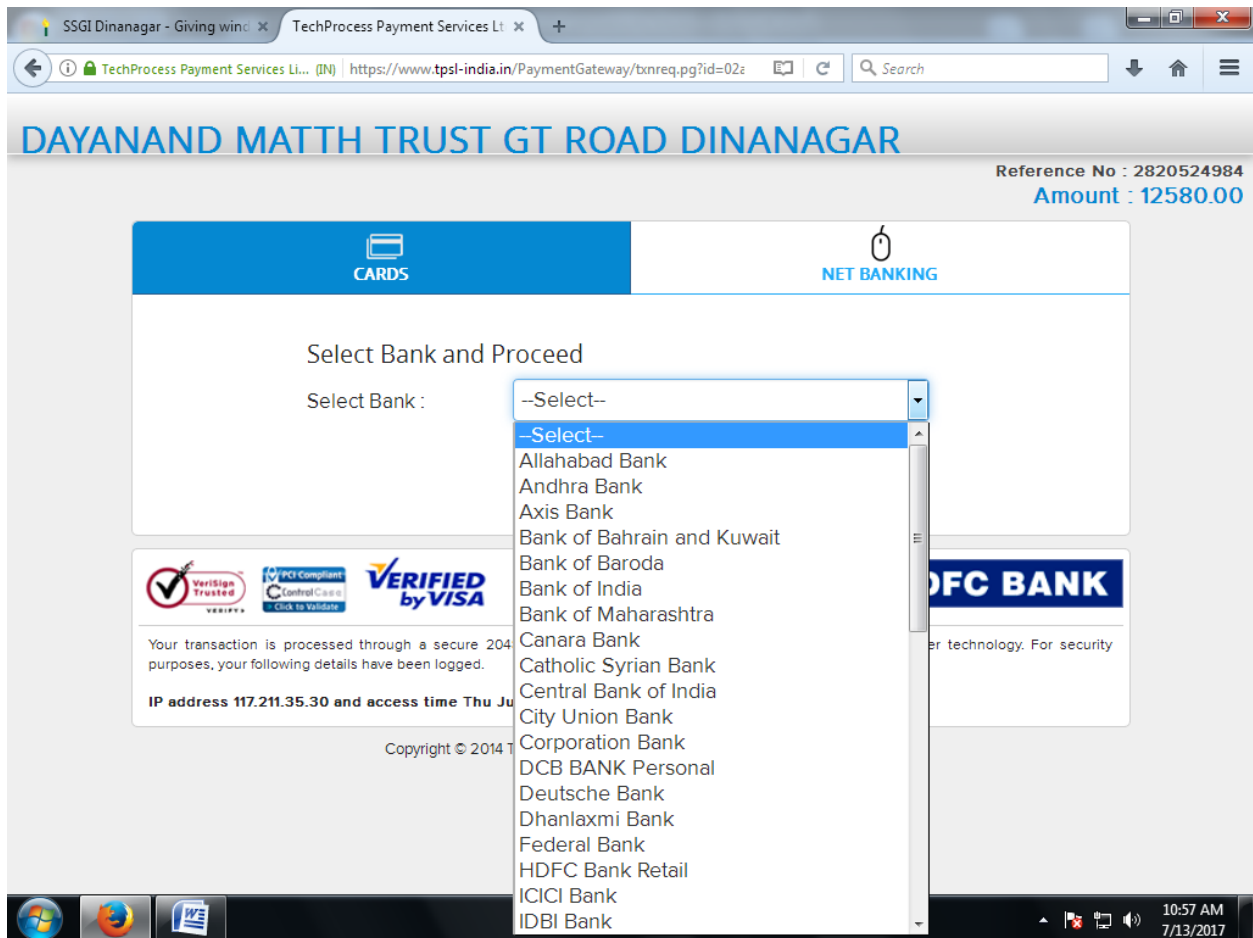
SSGI Dinanagar - Giving wind ×
TechProcess Payment Services Lt ×
+

TechProcess Payment Services Li... (IN) https://www.tpsl-india.in/PaymentGateway/txnreq.pg?id=02a
Search

DAYANAND MATTH TRUST GT ROAD DINANAGAR

Reference No : 2820524984
Amount : 12580.00

CARDS
NET BANKING

Select Bank and Proceed

Select Bank : --Select--

--Select--
Allahabad Bank
Andhra Bank
Axis Bank
Bank of Bahrain and Kuwait
Bank of Baroda
Bank of India
Bank of Maharashtra
Canara Bank
Catholic Syrian Bank
Central Bank of India
City Union Bank
Corporation Bank
DCB BANK Personal
Deutsche Bank
Dhanlaxmi Bank
Federal Bank
HDFC Bank Retail
ICICI Bank
IDBI Bank

VeriSign Trusted VERIFY
PCI Compliant ControlCase Click to Validate
VERIFIED by VISA
DFC BANK

Your transaction is processed through a secure 204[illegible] er technology. For security purposes, your following details have been logged.

IP address 117.211.35.30 and access time Thu Ju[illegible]

Copyright © 2014 T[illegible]

10:57 AM
7/13/2017